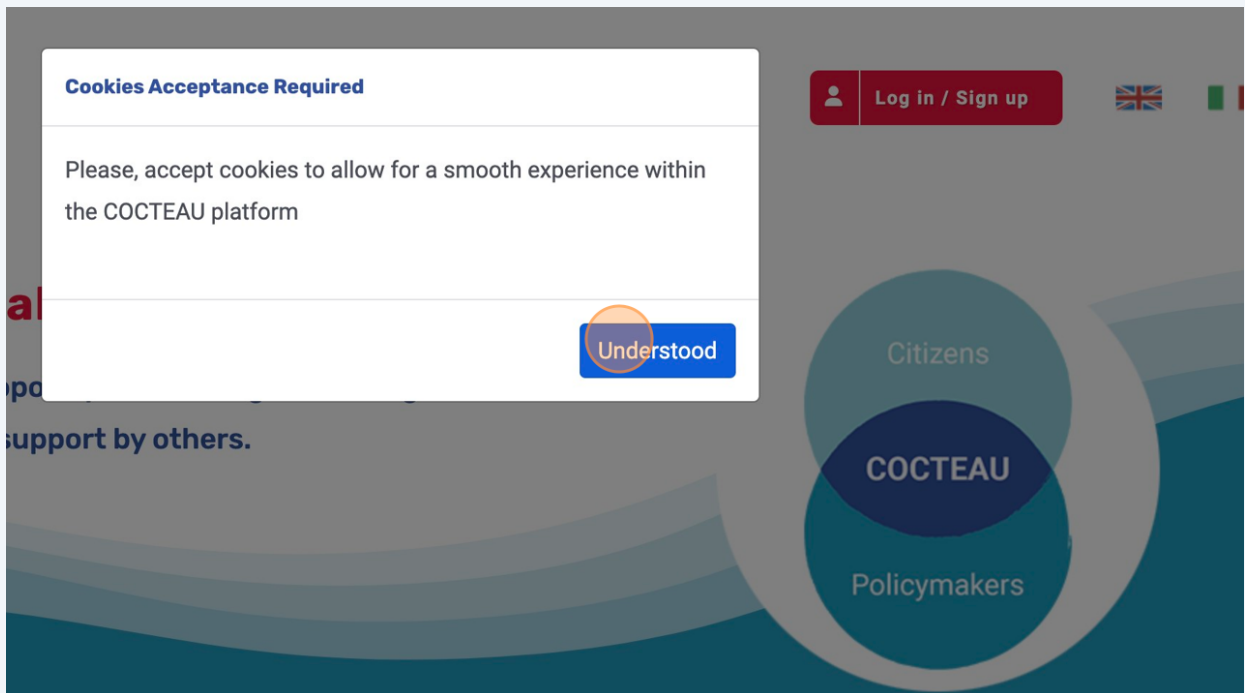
Cookies Acceptance Required

Please, accept cookies to allow for a smooth experience within the COCTEAU platform

Understood

Log in / Sign up

al

po

support by others.

Citizens

COCTEAU

Policymakers